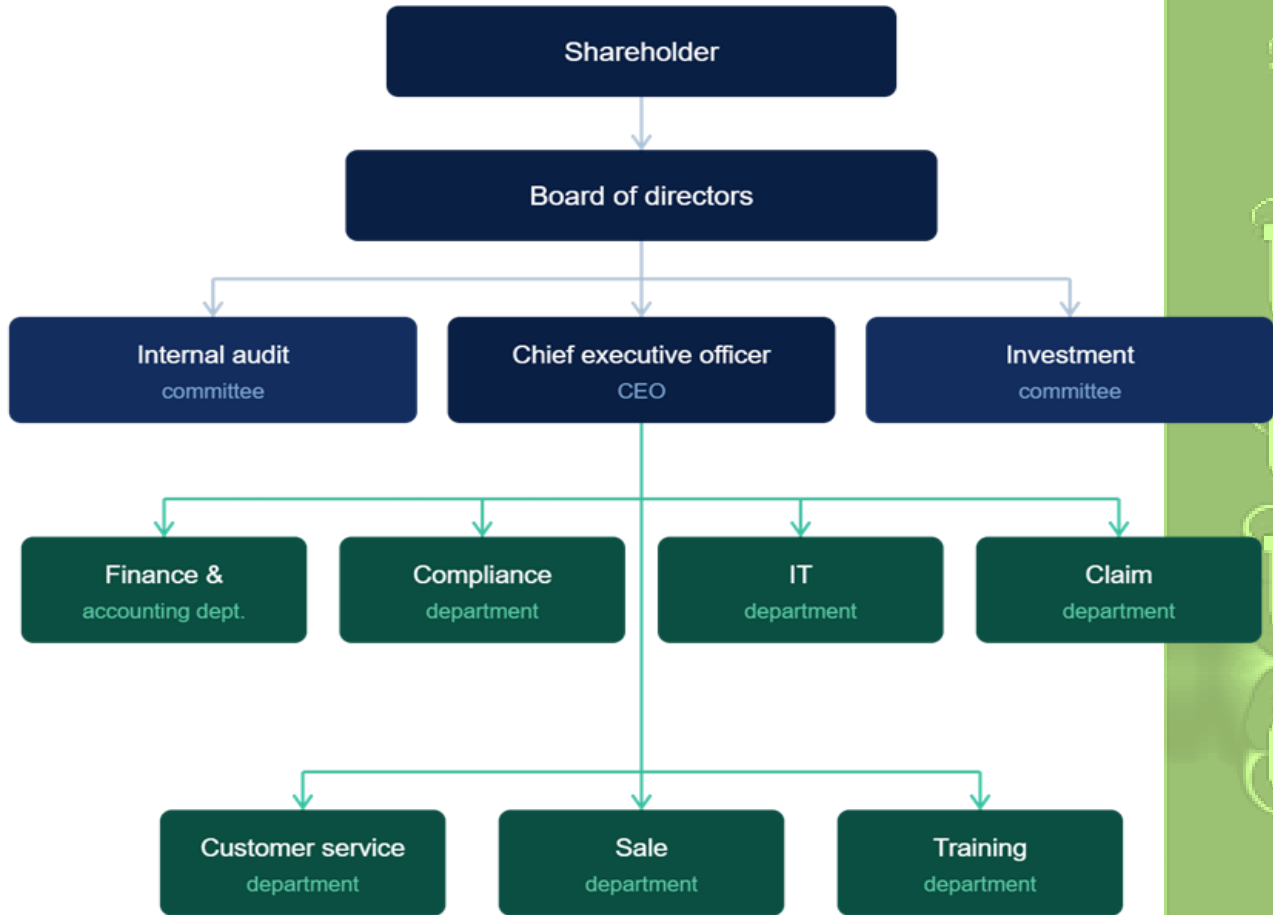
Shareholder

Board of directors

Internal audit
committee

Chief executive officer
CEO

Investment
committee

Finance &
accounting dept.

Compliance
department

IT
department

Claim
department

Customer service
department

Sale
department

Training
department